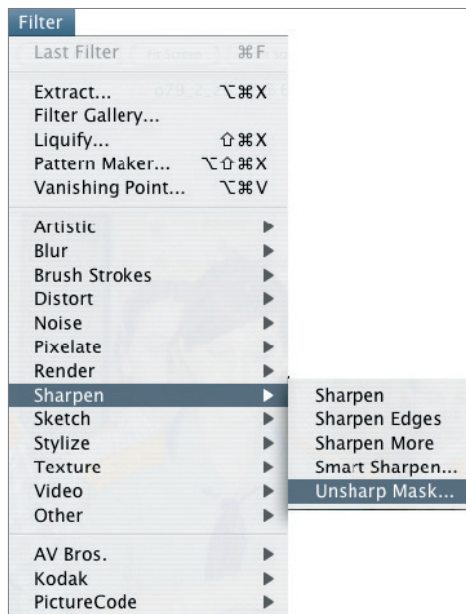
Filter
Last Filter ⌘F
Extract... ⌥⌘X
Filter Gallery...
Liquify... ⇧⌘X
Pattern Maker... ⌥⇧⌘X
Vanishing Point... ⌥⌘V
Artistic ▶
Blur ▶
Brush Strokes ▶
Distort ▶
Noise ▶
Pixelate ▶
Render ▶
Sharpen ▶
Sketch ▶
Stylize ▶
Texture ▶
Video ▶
Other ▶
AV Bros. ▶
Kodak ▶
PictureCode ▶

Sharpen
Sharpen Edges
Sharpen More
Smart Sharpen...
Unsharp Mask...